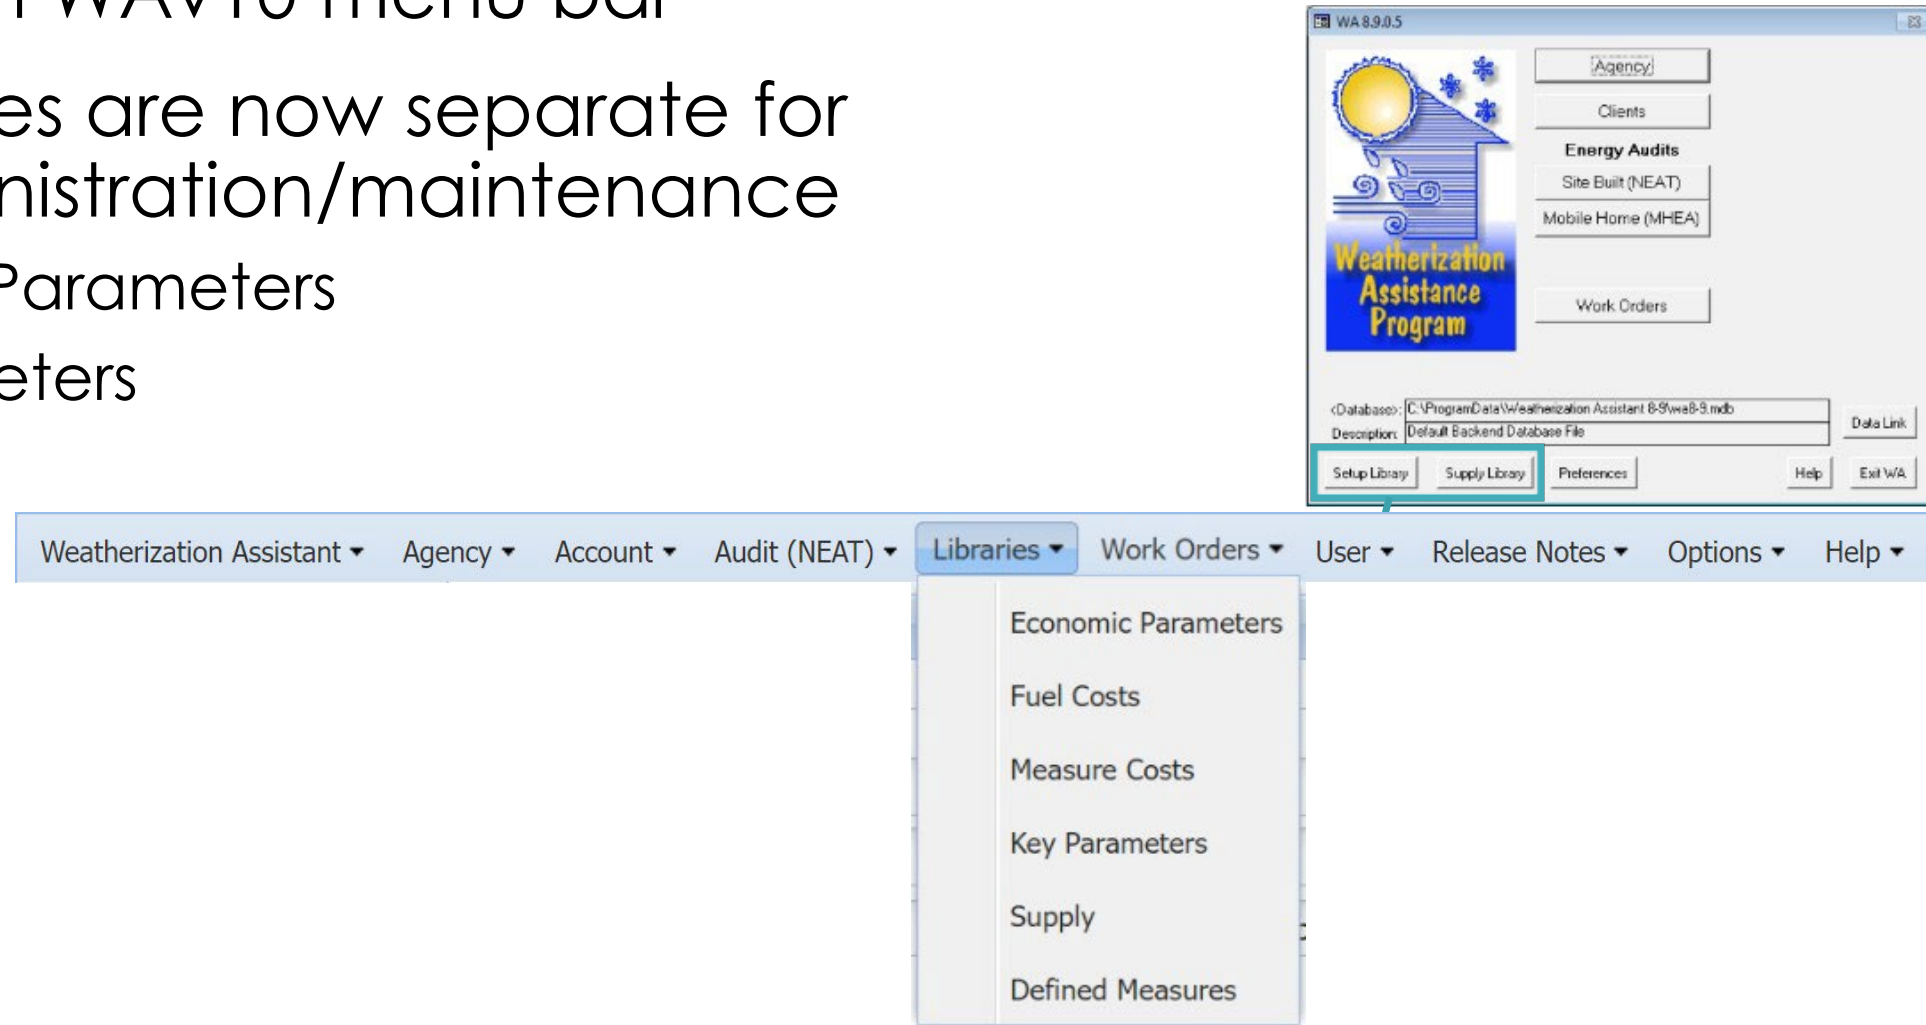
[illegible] WAv10 menu bar

es are now separate for nistration/maintenance

Parameters

eters

WA 8.9.0.5

Agency

Clients

Energy Audits

Site Built (NEAT)

Mobile Home (MHEA)

Weatherization Assistance Program

Work Orders

<Database>: C:\ProgramData\Weatherization Assistant 8-9\wa8-9.mdb

Description: Default Backend Database File

Data Link

Setup Library

Supply Library

Preferences

Help

Exit WA

Weatherization Assistant ▾ Agency ▾ Account ▾ Audit (NEAT) ▾ Libraries ▾ Work Orders ▾ User ▾ Release Notes ▾ Options ▾ Help ▾

Economic Parameters

Fuel Costs

Measure Costs

Key Parameters

Supply

Defined Measures